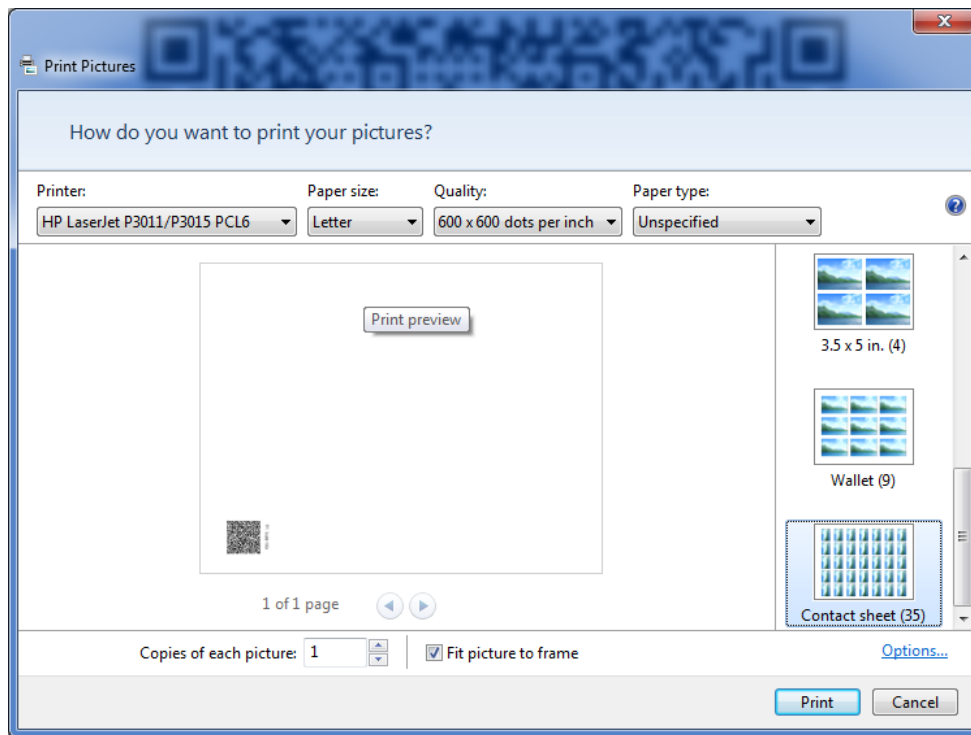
Print Pictures

How do you want to print your pictures?

Printer:
HP LaserJet P3011/P3015 PCL6

Paper size:
Letter

Quality:
600 x 600 dots per inch

Paper type:
Unspecified

Print preview

1 of 1 page

3.5 x 5 in. (4)

Wallet (9)

Contact sheet (35)

Copies of each picture: 1

Fit picture to frame

Options...

Print

Cancel